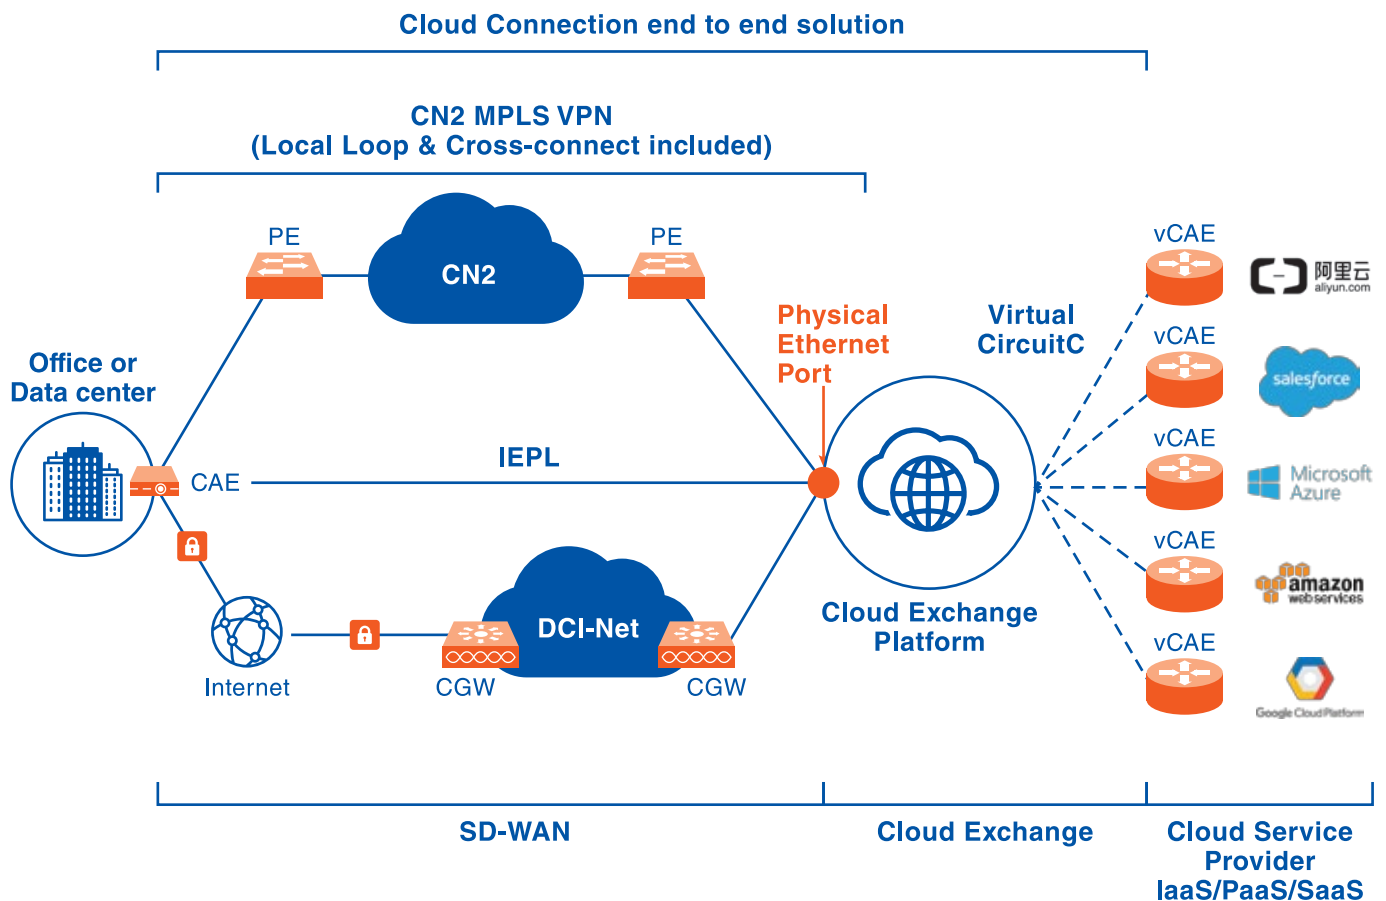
Cloud Connection end to end solution

CN2 MPLS VPN
(Local Loop & Cross-connect included)

PE

CN2

PE

Office or Data center

CAE

IEPL

Physical Ethernet Port

Virtual CircuitC

Internet

CGW

DCI-Net

CGW

Cloud Exchange Platform

vCAE

阿里云
aliyun.com

vCAE

salesforce

vCAE

Microsoft Azure

vCAE

amazon web services

vCAE

Google Cloud Platform

SD-WAN

Cloud Exchange

Cloud Service Provider IaaS/PaaS/SaaS